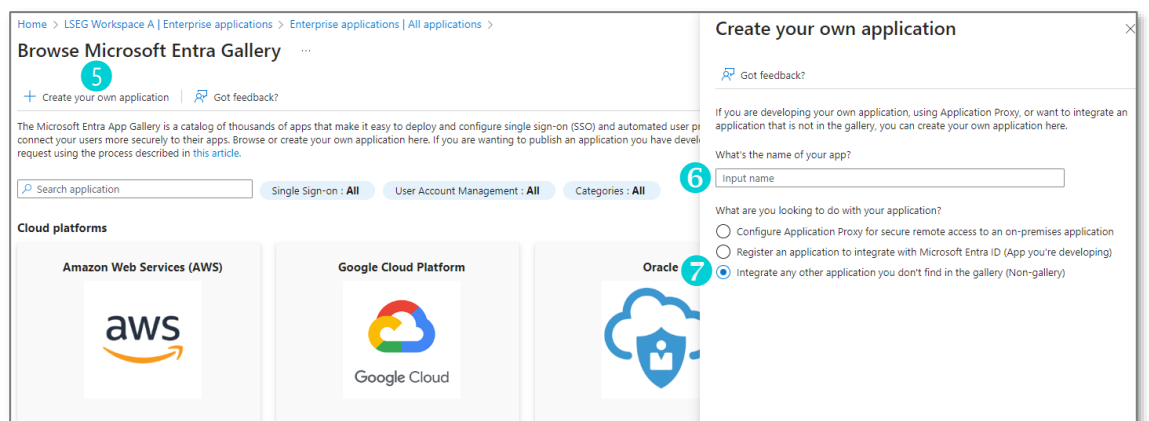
Home > LSEG Workspace A | Enterprise applications > Enterprise applications | All applications >

Browse Microsoft Entra Gallery ...

5

+ Create your own application | Got feedback?

The Microsoft Entra App Gallery is a catalog of thousands of apps that make it easy to deploy and configure single sign-on (SSO) and automated user pr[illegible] connect your users more securely to their apps. Browse or create your own application here. If you are wanting to publish an application you have develo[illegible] request using the process described in this article.

Search application

Single Sign-on : All

User Account Management : All

Categories : All

Cloud platforms

Amazon Web Services (AWS)

aws

Google Cloud Platform

Google Cloud

Oracle

Create your own application

×

Got feedback?

If you are developing your own application, using Application Proxy, or want to integrate an application that is not in the gallery, you can create your own application here.

What's the name of your app?

6

Input name

What are you looking to do with your application?

Configure Application Proxy for secure remote access to an on-premises application

Register an application to integrate with Microsoft Entra ID (App you're developing)

7

Integrate any other application you don't find in the gallery (Non-gallery)